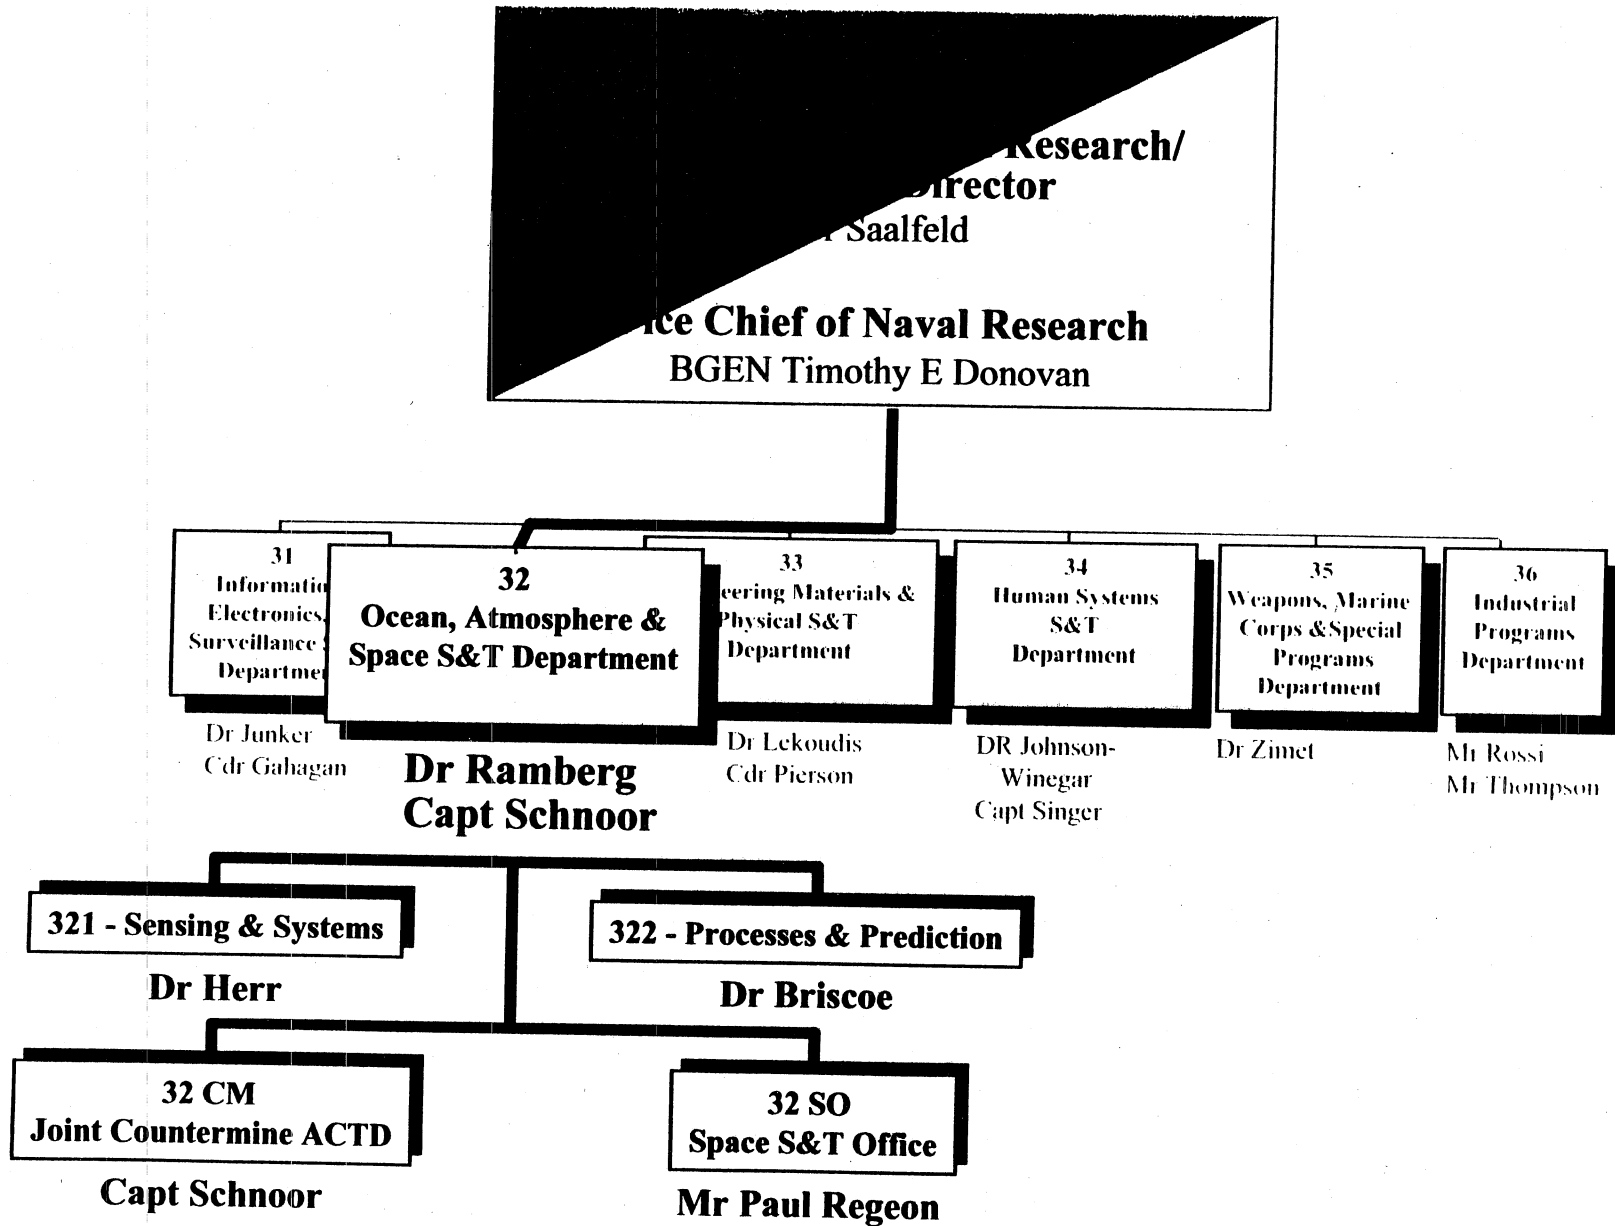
Research/
Director
Saalfeld

ice Chief of Naval Research
BGEN Timothy E Donovan

31
Informatio
Electronics,
Surveillance
Departme

Dr Junker
Cdr Gahagan

32
Ocean, Atmosphere & Space S&T Department

Dr Ramberg
Capt Schnoor

33
eering Materials &
Physical S&T
Department

Dr Lekoudis
Cdr Pierson

34
Human Systems
S&T
Department

DR Johnson-Winegar
Capt Singer

35
Weapons, Marine Corps &Special Programs Department

Dr Zimet

36
Industrial Programs Department

Mr Rossi
Mr Thompson

321 - Sensing & Systems

Dr Herr

322 - Processes & Prediction

Dr Briscoe

32 CM
Joint Countermine ACTD

Capt Schnoor

32 SO
Space S&T Office

Mr Paul Regeon